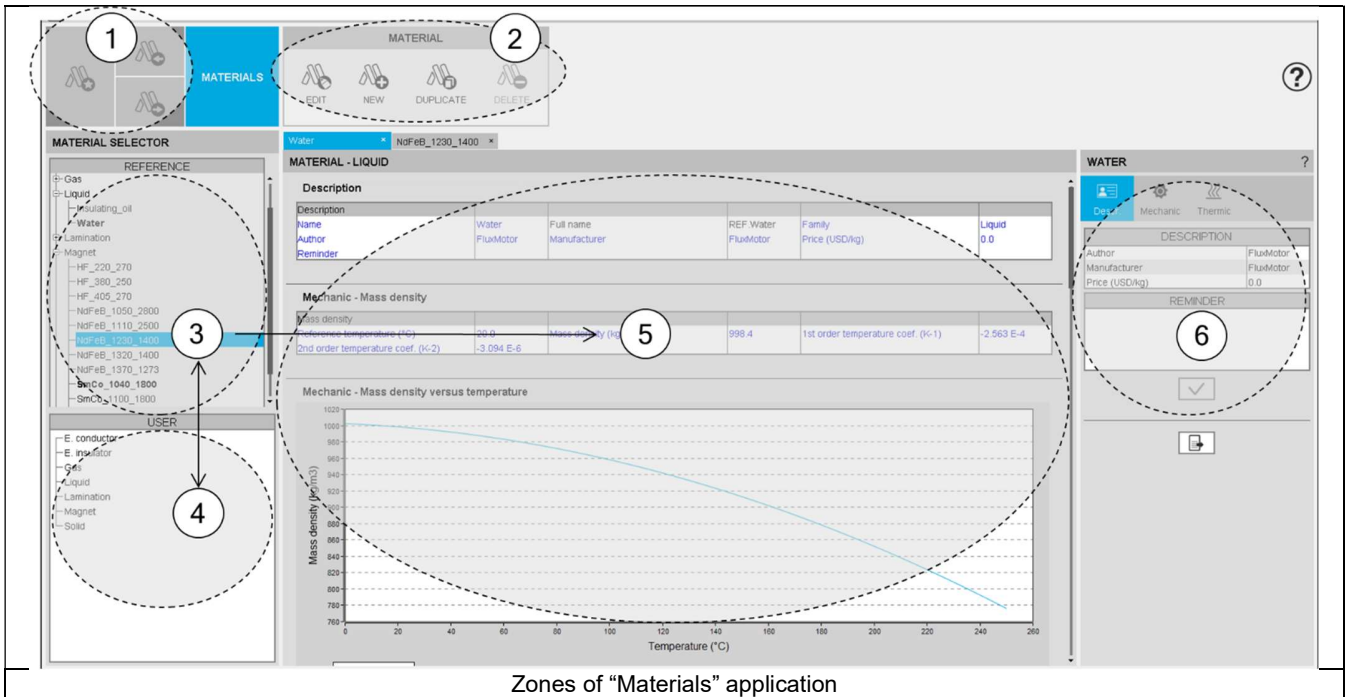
1

MATERIALS

MATERIAL

2

EDIT NEW DUPLICATE DELETE

?

MATERIAL SELECTOR

Water × NdFeB_1230_1400 ×

MATERIAL - LIQUID

WATER ?

REFERENCE

Gas
Liquid
Insulating_oil
Water
Lamination
Magnet
HF_220_270
HF_380_250
HF_405_270
NdFeB_1050_2800
NdFeB_1110_2500
NdFeB_1230_1400
NdFeB_1320_1400
NdFeB_1370_1273
SmCo_1040_1800
SmCo_1100_1800

3

Description

| Description | | | | | |
|---|---|---|---|---|---|
| Name | Water | Full name | REF.Water | Family | Liquid |
| Author | FluxMotor | Manufacturer | FluxMotor | Price (USD/kg) | 0.0 |
| Reminder | | | | | |

Mechanic - Mass density

| Mass density | | | | | |
|---|---|---|---|---|---|
| Reference temperature (°C) | 20.0 | Mass density (kg | 998.4 | 1st order temperature coef. (K-1) | -2.563 E-4 |
| 2nd order temperature coef. (K-2) | -3.094 E-6 | | | | |

5

Mechanic - Mass density versus temperature

1020 1000 980 960 940 920 900 880 860 840 820 800 780 760

Mass density (kg/m3)

0 20 40 60 80 100 120 140 160 180 200 220 240 260

Temperature (°C)

Desc Mechanic Thermic

DESCRIPTION

| Author | FluxMotor |
|---|---|
| Manufacturer | FluxMotor |
| Price (USD/kg) | 0.0 |

REMINDER

6

USER

E. conductor
E. insulator
Gas
Liquid
Lamination
Magnet
Solid

4

Zones of “Materials” application